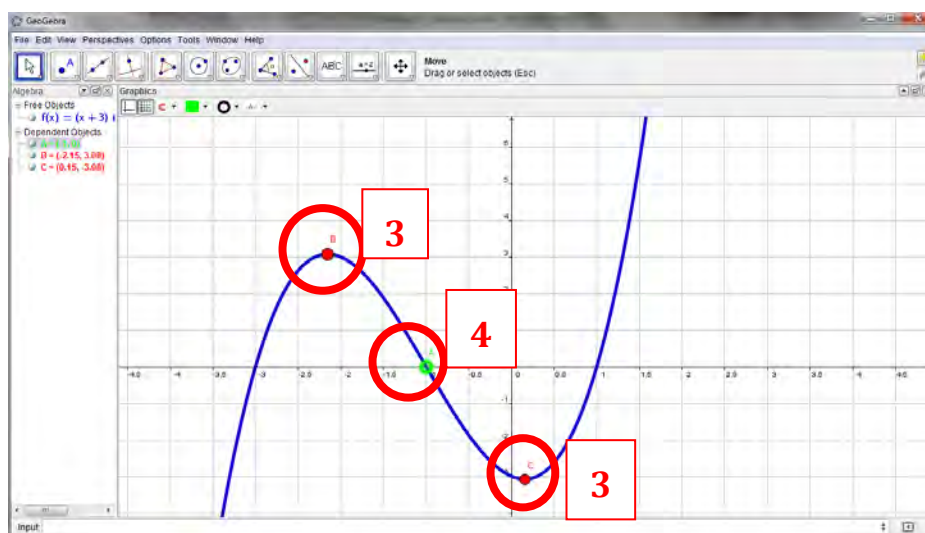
GeoGebra

File Edit View Perspectives Options Tools Window Help

ABC

Move
Drag or select objects (Esc)

Algebra
Free Objects
$f(x) = (x + 3)$ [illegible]
Dependent Objects
A = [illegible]
B = (-2.15, 3.08)
C = (0.15, -3.08)

Graphics

B

3

A

4

C

3

-4.0 -3.5 -3 -2.5 -2 -1.5 -1 -0.5 0 0.5 1 1.5 2 2.5 3 3.5 4 4.5

6 5 4 3 2 1 -1 -2 -3

Input